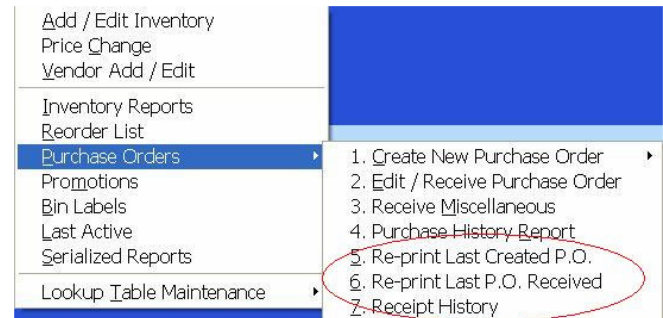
Add / Edit Inventory
Price Change
Vendor Add / Edit

Inventory Reports
Reorder List
Purchase Orders
Promotions
Bin Labels
Last Active
Serialized Reports

Lookup Table Maintenance

1. Create New Purchase Order
2. Edit / Receive Purchase Order
3. Receive Miscellaneous
4. Purchase History Report
5. Re-print Last Created P.O.
6. Re-print Last P.O. Received
7. Receipt History